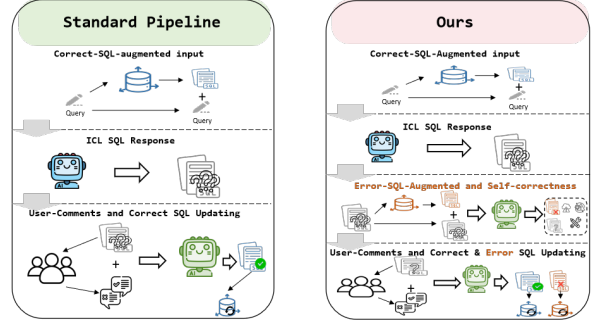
Standard Pipeline

Correct-SQL-augmented input

Query

SQL

+

Query

ICL SQL Response

AI

User-Comments and Correct SQL Updating

+

Ours

Correct-SQL-Augmented input

Query

+

Query

ICL SQL Response

AI

Error-SQL-Augmented and Self-correctness

+

User-Comments and Correct & Error SQL Updating

+